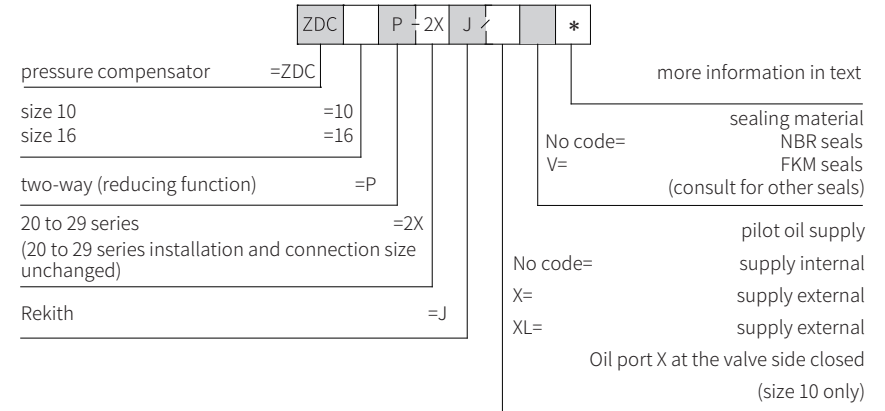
| ZDC | | P | – 2X | J | / | | | * |
|---|---|---|---|---|---|---|---|---|

pressure compensator =ZDC

size 10 =10
size 16 =16

two-way (reducing function) =P

20 to 29 series =2X
(20 to 29 series installation and connection size unchanged)

Rekith =J

more information in text

sealing material
No code= NBR seals
V= FKM seals
(consult for other seals)

pilot oil supply
No code= supply internal
X= supply external
XL= supply external
Oil port X at the valve side closed
(size 10 only)